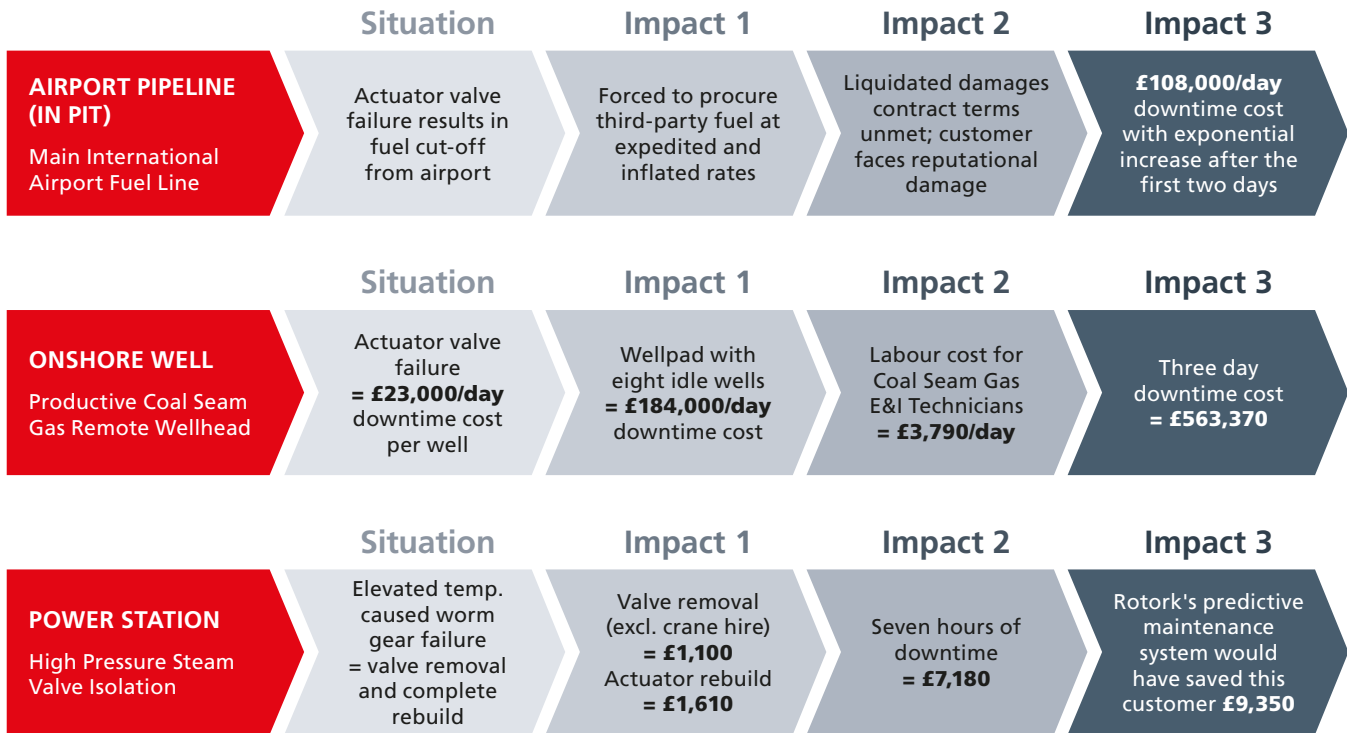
Situation

Impact 1

Impact 2

Impact 3

AIRPORT PIPELINE (IN PIT)

Main International Airport Fuel Line

Actuator valve failure results in fuel cut-off from airport

Forced to procure third-party fuel at expedited and inflated rates

Liquidated damages contract terms unmet; customer faces reputational damage

£108,000/day downtime cost with exponential increase after the first two days

Situation

Impact 1

Impact 2

Impact 3

ONSHORE WELL

Productive Coal Seam Gas Remote Wellhead

Actuator valve failure = £23,000/day downtime cost per well

Wellpad with eight idle wells = £184,000/day downtime cost

Labour cost for Coal Seam Gas E&I Technicians = £3,790/day

Three day downtime cost = £563,370

Situation

Impact 1

Impact 2

Impact 3

POWER STATION

High Pressure Steam Valve Isolation

Elevated temp. caused worm gear failure = valve removal and complete rebuild

Valve removal (excl. crane hire) = £1,100 Actuator rebuild = £1,610

Seven hours of downtime = £7,180

Rotork's predictive maintenance system would have saved this customer £9,350